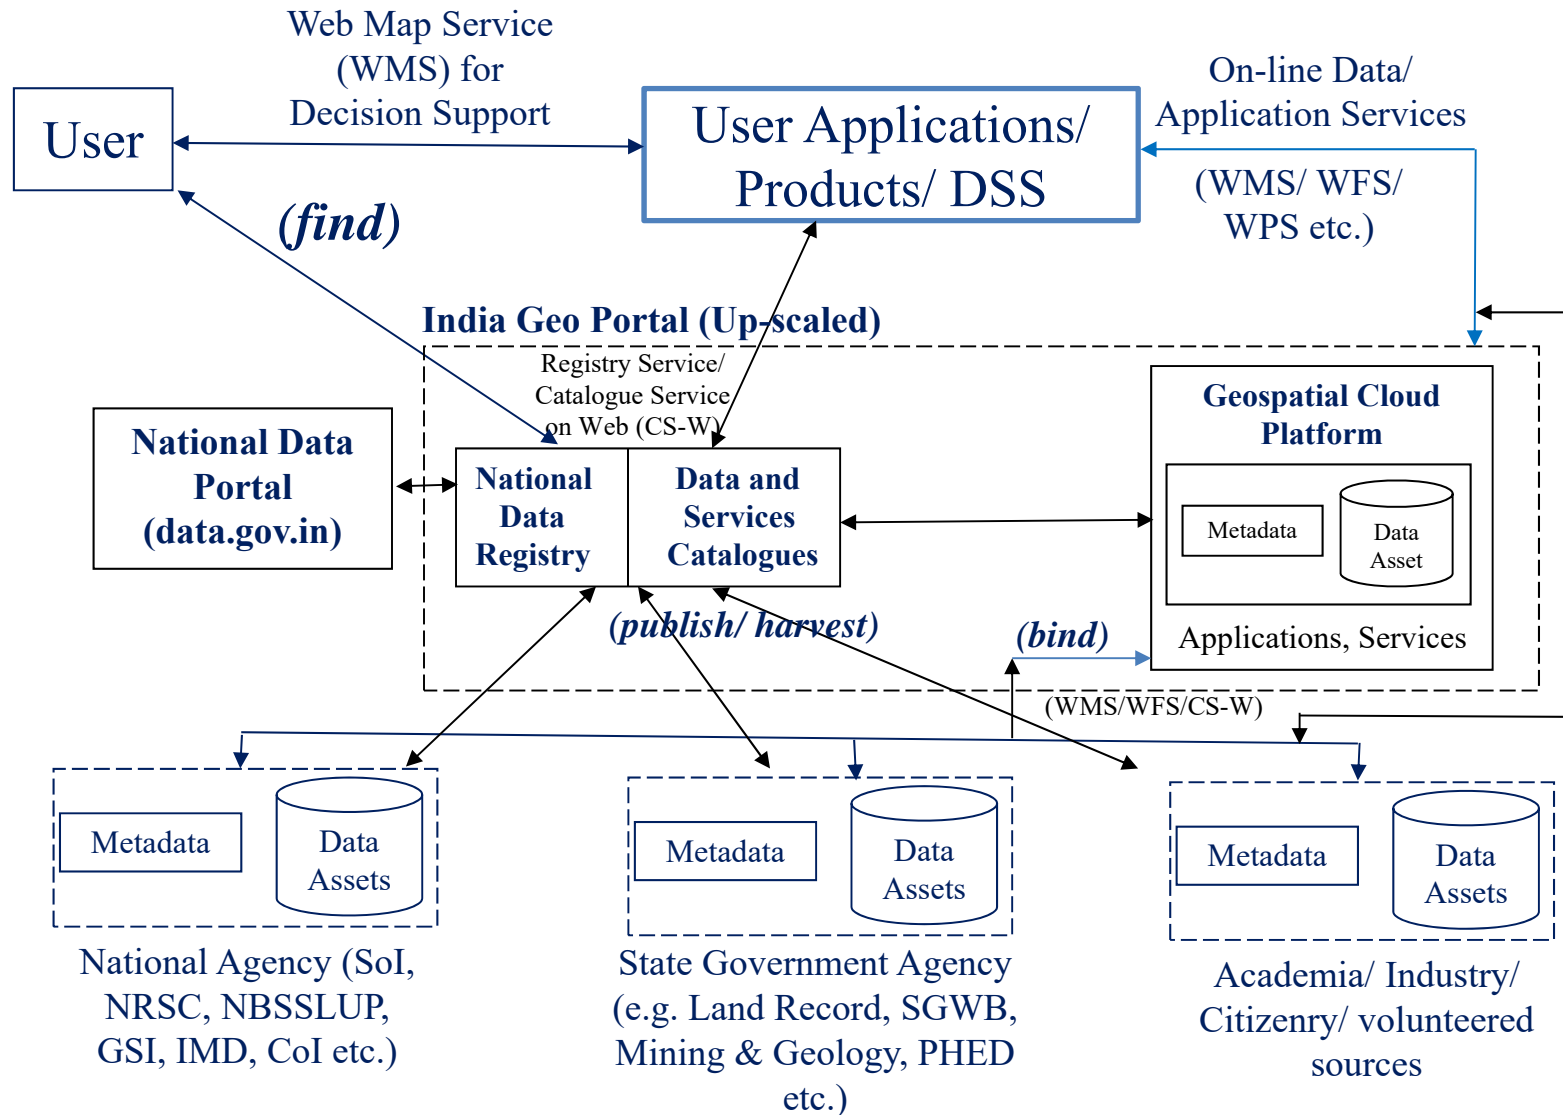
Web Map Service (WMS) for Decision Support

User

User Applications/ Products/ DSS

On-line Data/ Application Services

(WMS/ WFS/ WPS etc.)

(find)

India Geo Portal (Up-scaled)

Registry Service/ Catalogue Service on Web (CS-W)

National Data Portal (data.gov.in)

National Data Registry

Data and Services Catalogues

Geospatial Cloud Platform

Metadata

Data Asset

Applications, Services

(publish/ harvest)

(bind)

(WMS/WFS/CS-W)

Metadata

Data Assets

National Agency (SoI, NRSC, NBSSLUP, GSI, IMD, CoI etc.)

Metadata

Data Assets

State Government Agency (e.g. Land Record, SGWB, Mining & Geology, PHED etc.)

Metadata

Data Assets

Academia/ Industry/ Citizenry/ volunteered sources